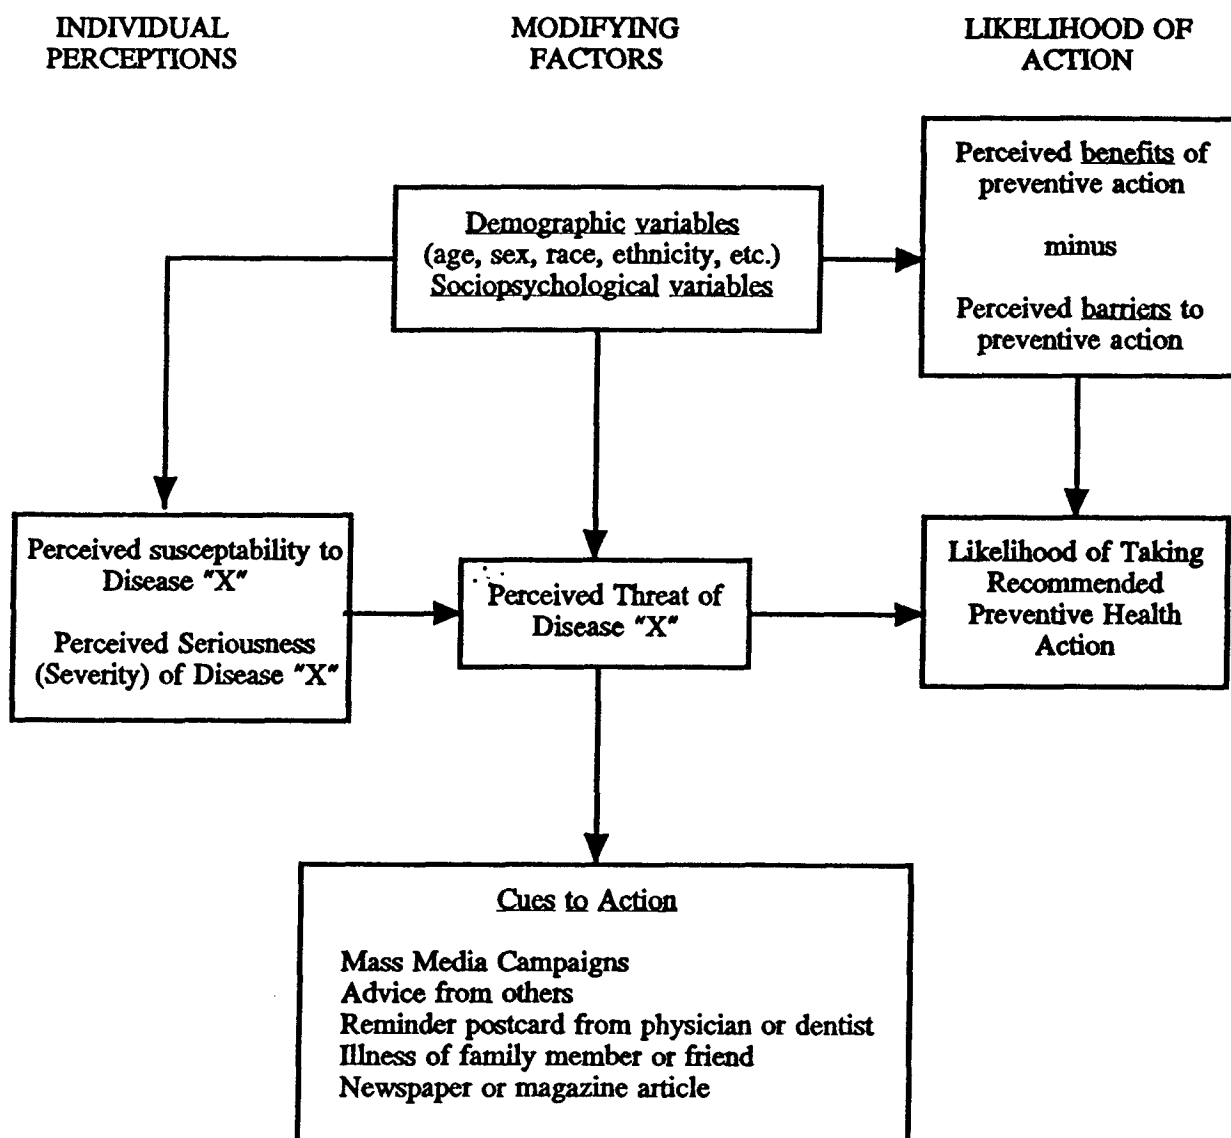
INDIVIDUAL PERCEPTIONS

MODIFYING FACTORS

LIKELIHOOD OF ACTION

Perceived benefits of preventive action

minus

Perceived barriers to preventive action

Demographic variables (age, sex, race, ethnicity, etc.) Sociopsychological variables

Perceived susceptability to Disease "X"

Perceived Seriousness (Severity) of Disease "X"

Perceived Threat of Disease "X"

Likelihood of Taking Recommended Preventive Health Action

Cues to Action

Mass Media Campaigns
Advice from others
Reminder postcard from physician or dentist
Illness of family member or friend
Newspaper or magazine article